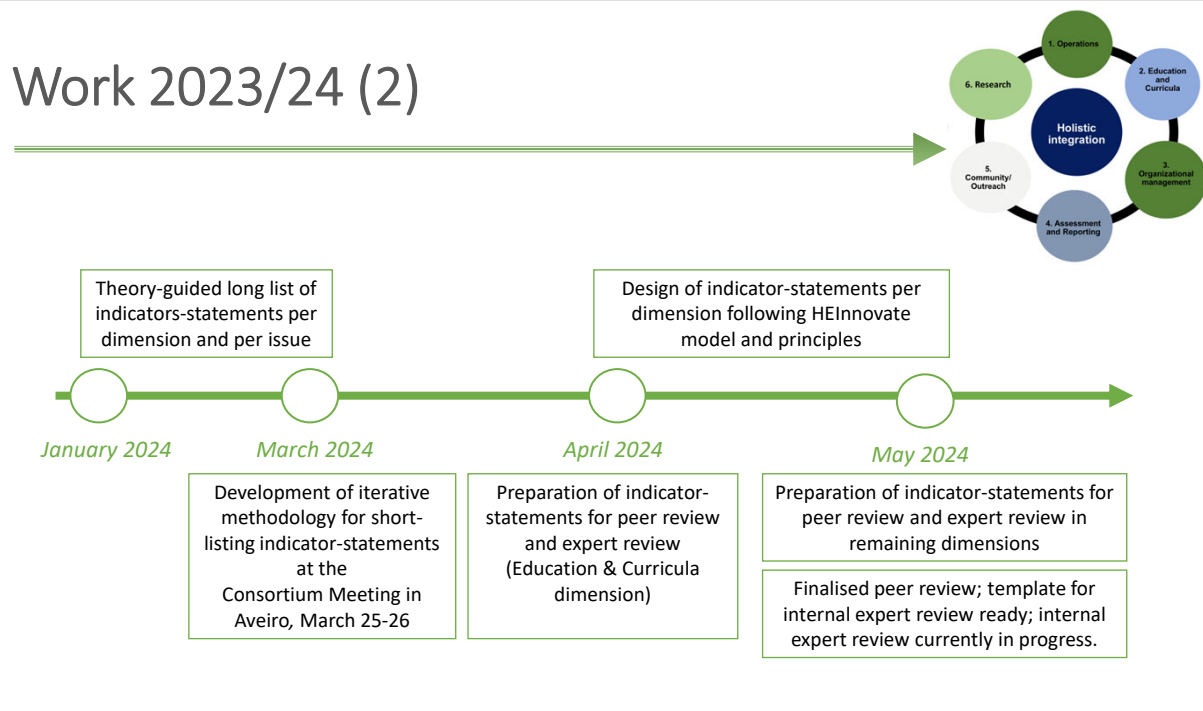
Work 2023/24 (2)

1. Operations
2. Education and Curricula
3. Organizational management
4. Assessment and Reporting
5. Community/ Outreach
6. Research
Holistic integration

Theory-guided long list of indicators-statements per dimension and per issue

Design of indicator-statements per dimension following HEInnovate model and principles

January 2024

March 2024

April 2024

May 2024

Development of iterative methodology for short-listing indicator-statements at the Consortium Meeting in Aveiro, March 25-26

Preparation of indicator-statements for peer review and expert review (Education & Curricula dimension)

Preparation of indicator-statements for peer review and expert review in remaining dimensions

Finalised peer review; template for internal expert review ready; internal expert review currently in progress.